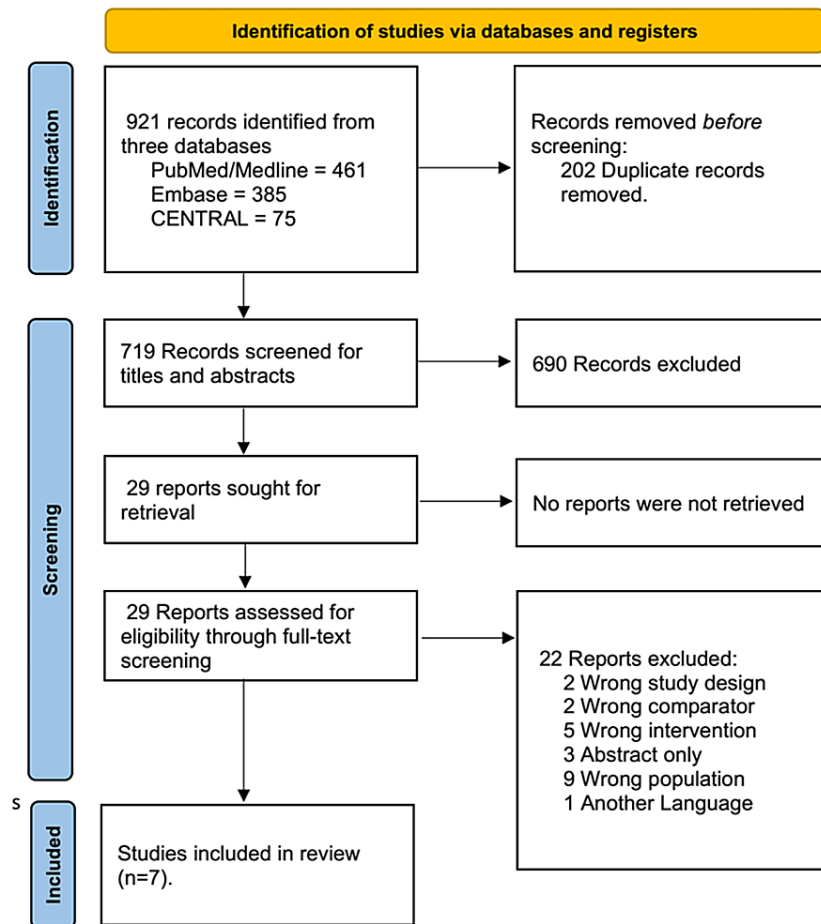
Identification of studies via databases and registers

Identification

921 records identified from three databases
PubMed/Medline = 461
Embase = 385
CENTRAL = 75

Records removed *before* screening:
202 Duplicate records removed.

Screening

719 Records screened for titles and abstracts

690 Records excluded

29 reports sought for retrieval

No reports were not retrieved

29 Reports assessed for eligibility through full-text screening

22 Reports excluded:
2 Wrong study design
2 Wrong comparator
5 Wrong intervention
3 Abstract only
9 Wrong population
1 Another Language

s

Included

Studies included in review (n=7).